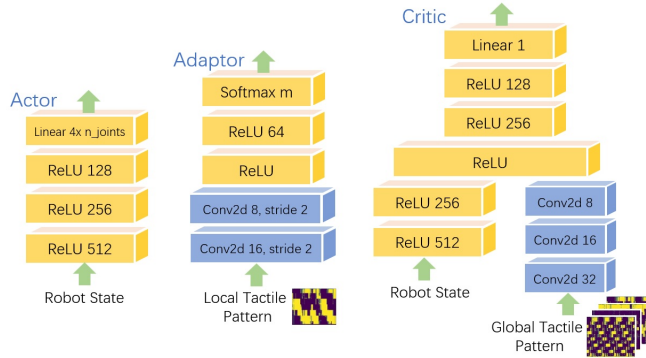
Actor

Linear 4x n_joints

ReLU 128

ReLU 256

ReLU 512

Robot State

Adaptor

Softmax m

ReLU 64

ReLU

Conv2d 8, stride 2

Conv2d 16, stride 2

Local Tactile Pattern

Critic

Linear 1

ReLU 128

ReLU 256

ReLU

ReLU 256

ReLU 512

Robot State

Conv2d 8

Conv2d 16

Conv2d 32

Global Tactile Pattern